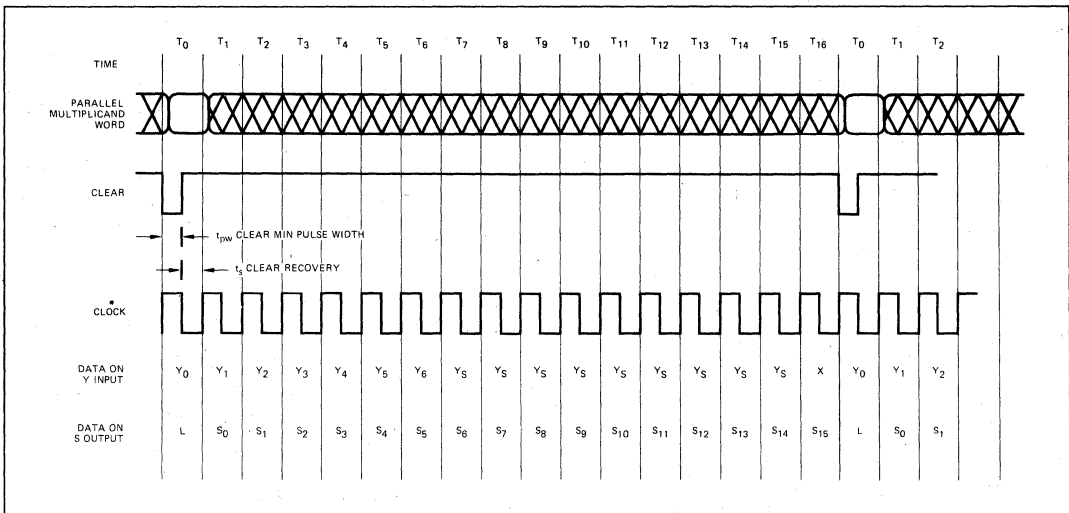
TIME

$T_0$ $T_1$ $T_2$ $T_3$ $T_4$ $T_5$ $T_6$ $T_7$ $T_8$ $T_9$ $T_{10}$ $T_{11}$ $T_{12}$ $T_{13}$ $T_{14}$ $T_{15}$ $T_{16}$ $T_0$ $T_1$ $T_2$

PARALLEL MULTIPLICAND WORD

CLEAR

$t_{pw}$ CLEAR MIN PULSE WIDTH

$t_s$ CLEAR RECOVERY

CLOCK

DATA ON Y INPUT

$Y_0$ $Y_1$ $Y_2$ $Y_3$ $Y_4$ $Y_5$ $Y_6$ $Y_S$ $Y_S$ $Y_S$ $Y_S$ $Y_S$ $Y_S$ $Y_S$ $Y_S$ $Y_S$ X $Y_0$ $Y_1$ $Y_2$

DATA ON S OUTPUT

L $S_0$ $S_1$ $S_2$ $S_3$ $S_4$ $S_5$ $S_6$ $S_7$ $S_8$ $S_9$ $S_{10}$ $S_{11}$ $S_{12}$ $S_{13}$ $S_{14}$ $S_{15}$ L $S_0$ $S_1$